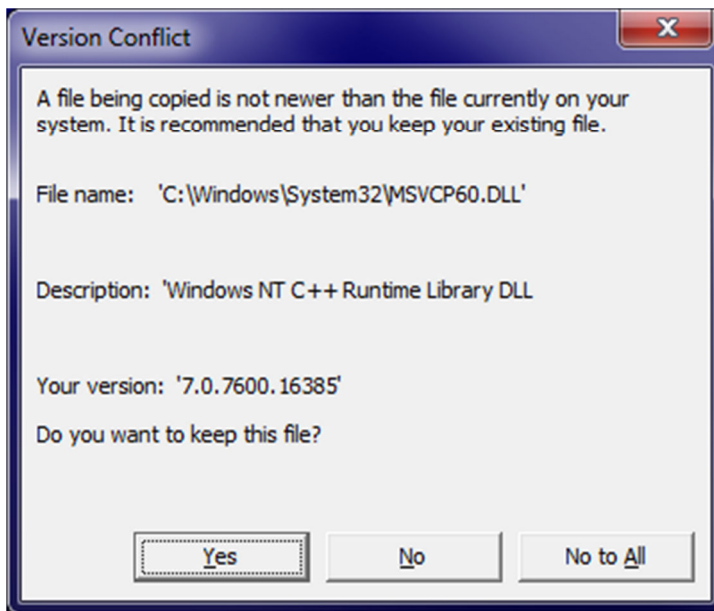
Version Conflict

X

A file being copied is not newer than the file currently on your system. It is recommended that you keep your existing file.

File name: 'C:\Windows\System32\MSVCP60.DLL'

Description: 'Windows NT C++ Runtime Library DLL

Your version: '7.0.7600.16385'

Do you want to keep this file?

Yes

No

No to All